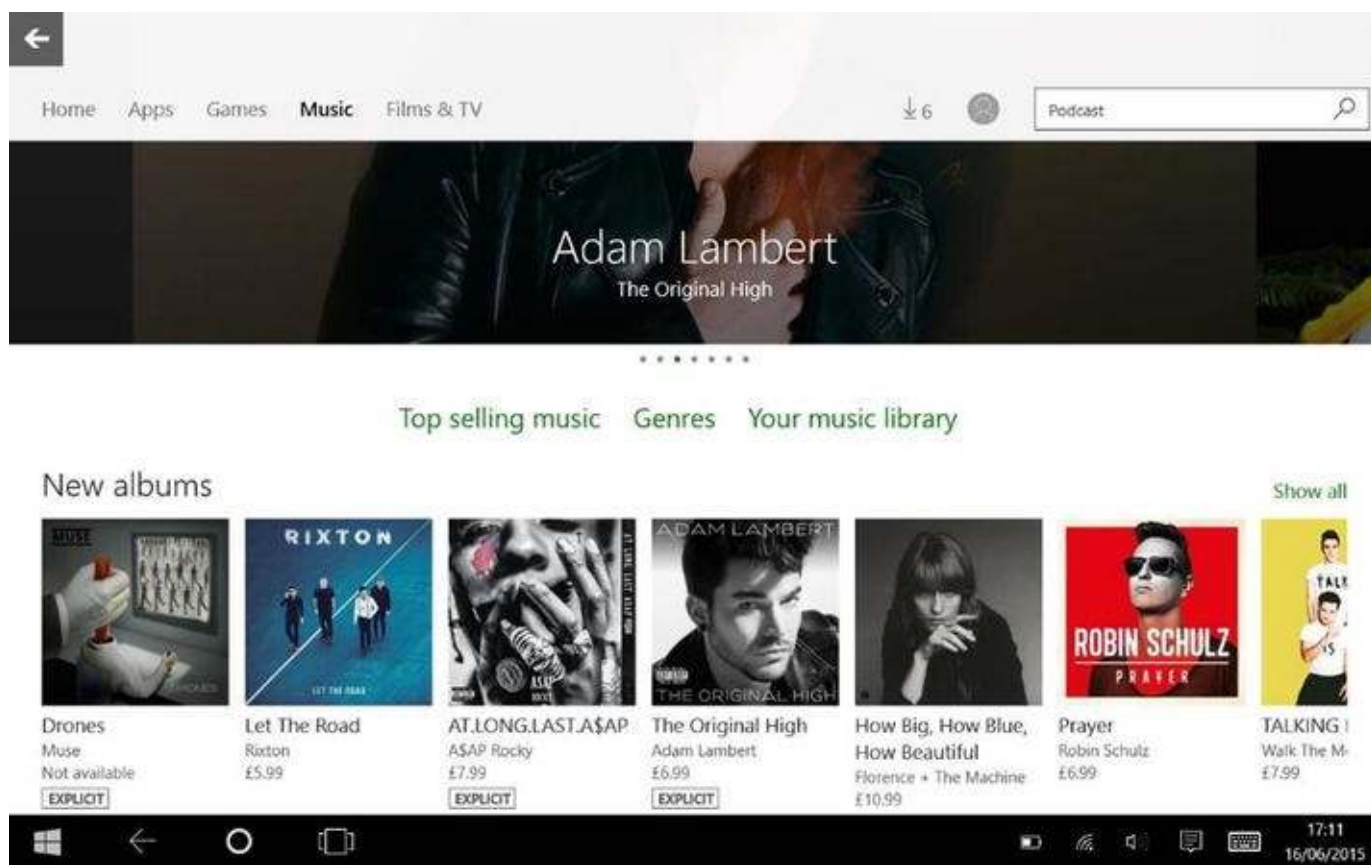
Home Apps Games Music Films & TV

↓6

Podcast

Adam Lambert
The Original High

Top selling music Genres Your music library

New albums

Show all

MUSE

RIXTON

LET THE ROAD

ADAM LAMBERT
THE ORIGINAL HIGH

ROBIN SCHULZ
PRAYER

Drones
Muse
Not available
EXPLICIT

Let The Road
Rixton
£5.99

AT.LONG.LAST.A$AP
A$AP Rocky
£7.99
EXPLICIT

The Original High
Adam Lambert
£6.99
EXPLICIT

How Big, How Blue, How Beautiful
Florence + The Machine
£10.99

Prayer
Robin Schulz
£6.99

TALKING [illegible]
Walk The M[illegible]
£7.99

17:11
16/06/2015